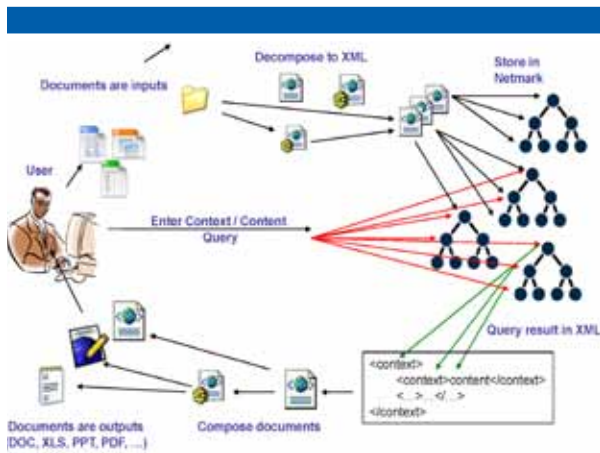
Documents are inputs

Decompose to XML

Store in Netmark

User

Enter Context / Content Query

Query result in XML

<context>
<context>content</context>
<...>...</...>
</context>

Compose documents

Documents are outputs (DOC, XLS, PPT, PDF, ....)